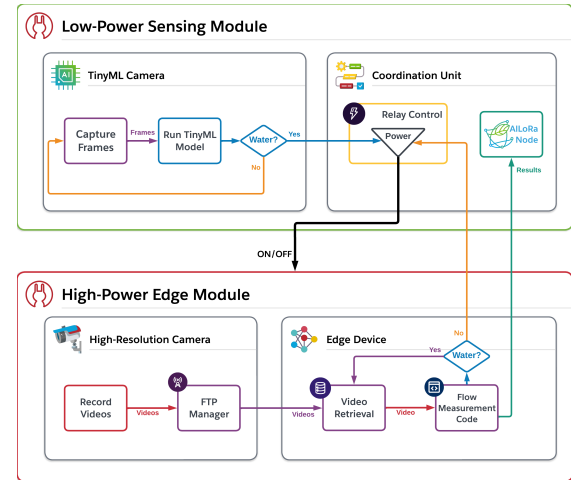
Low-Power Sensing Module

TinyML Camera

Capture Frames

Frames

Run TinyML Model

Water?

Yes

No

Coordination Unit

Relay Control

Power

AILoRa Node

Results

ON/OFF

High-Power Edge Module

High-Resolution Camera

Record Videos

Videos

FTP Manager

Edge Device

Videos

Video Retrieval

Video

Flow Measurement Code

Water?

Yes

No